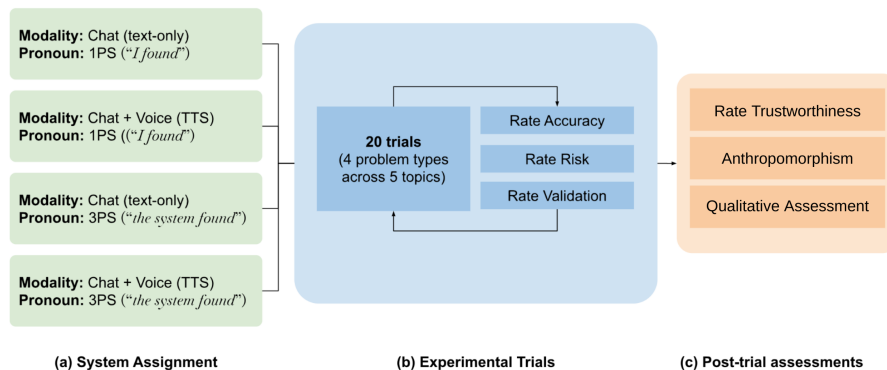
**Modality:** Chat (text-only)
**Pronoun:** 1PS ("*I found*")

**Modality:** Chat + Voice (TTS)
**Pronoun:** 1PS (("*I found*")

**Modality:** Chat (text-only)
**Pronoun:** 3PS ("*the system found*")

**Modality:** Chat + Voice (TTS)
**Pronoun:** 3PS ("*the system found*")

**20 trials**
(4 problem types across 5 topics)

Rate Accuracy

Rate Risk

Rate Validation

Rate Trustworthiness

Anthropomorphism

Qualitative Assessment

**(a) System Assignment**

**(b) Experimental Trials**

**(c) Post-trial assessments**